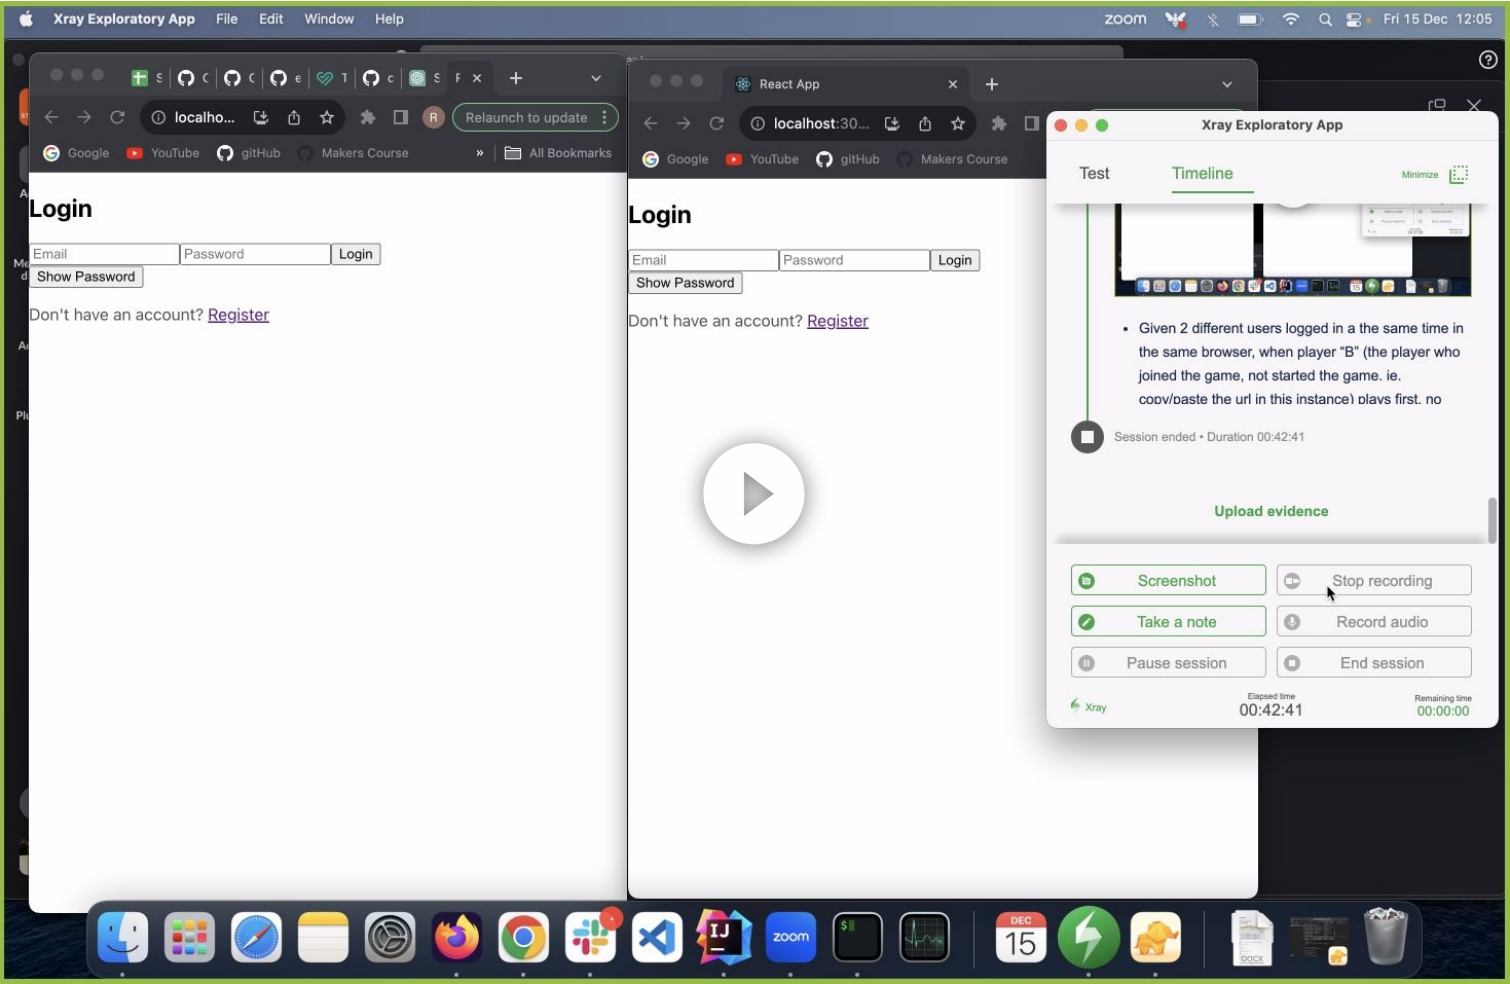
Xray Exploratory App File Edit Window Help
zoom
Fri 15 Dec 12:05

localho...
Relaunch to update
Google YouTube gitHub Makers Course » All Bookmarks

Login

Email Password Login
Show Password

Don't have an account? Register

React App
localhost:30...
Google YouTube gitHub Makers Course

Login

Email Password Login
Show Password

Don't have an account? Register

Xray Exploratory App

Test Timeline Minimize

• Given 2 different users logged in a the same time in the same browser, when player "B" (the player who joined the game, not started the game. ie. copy/paste the url in this instance) plays first, no

Session ended • Duration 00:42:41

Upload evidence

Screenshot
Stop recording
Take a note
Record audio
Pause session
End session

Xray
Elapsed time
00:42:41
Remaining time
00:00:00

DEC
15
zoom
DOCX